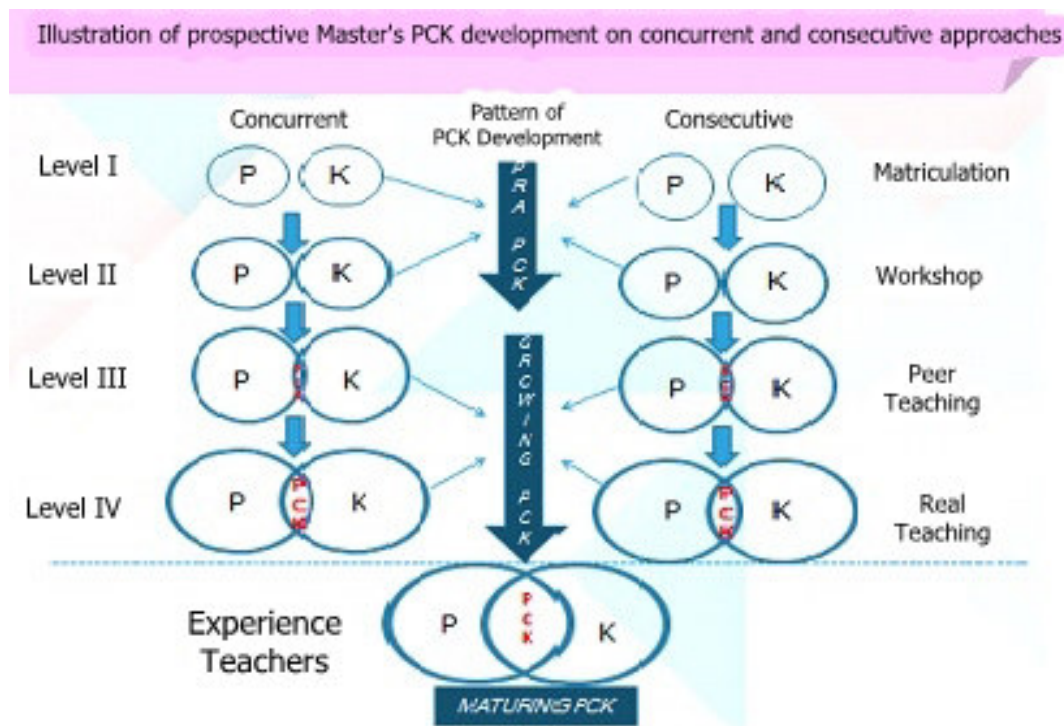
Illustration of prospective Master's PCK development on concurrent and consecutive approaches

Concurrent

Pattern of PCK Development

Consecutive

Level I

P K

PRA PCK

P K

Matriculation

Level II

P K

P K

Workshop

Level III

P PCK K

GROWING PCK

P PCK K

Peer Teaching

Level IV

P PCK K

P PCK K

Real Teaching

Experience Teachers

P PCK K

MATURING PCK